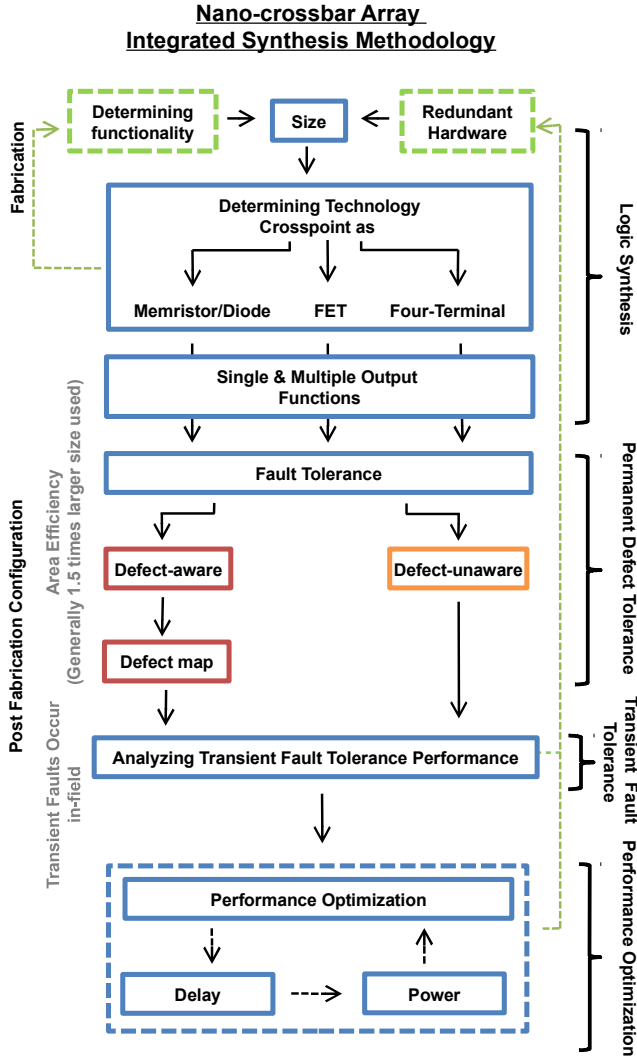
Nano-crossbar Array
Integrated Synthesis Methodology

Fabrication

Determining functionality

Size

Redundant Hardware

Determining Technology Crosspoint as

Memristor/Diode

FET

Four-Terminal

Logic Synthesis

Single & Multiple Output Functions

Area Efficiency (Generally 1.5 times larger size used)

Fault Tolerance

Permanent Defect Tolerance

Defect-aware

Defect-unaware

Defect map

Post Fabrication Configuration

Transient Faults Occur in-field

Analyzing Transient Fault Tolerance Performance

Transient Fault Tolerance

Performance Optimization

Delay

Power

Performance Optimization